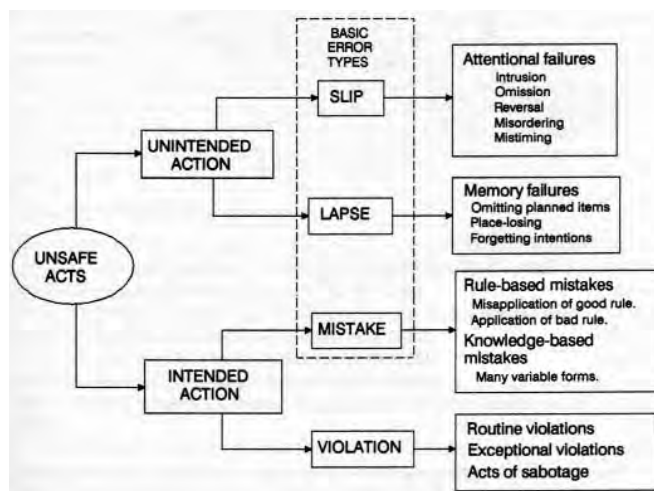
BASIC ERROR TYPES

UNSAFE ACTS

UNINTENDED ACTION

SLIP

Attentional failures
Intrusion
Omission
Reversal
Misordering
Mistiming

LAPSE

Memory failures
Omitting planned items
Place-losing
Forgetting intentions

INTENDED ACTION

MISTAKE

Rule-based mistakes
Misapplication of good rule.
Application of bad rule.
Knowledge-based mistakes
Many variable forms.

VIOLATION

Routine violations
Exceptional violations
Acts of sabotage